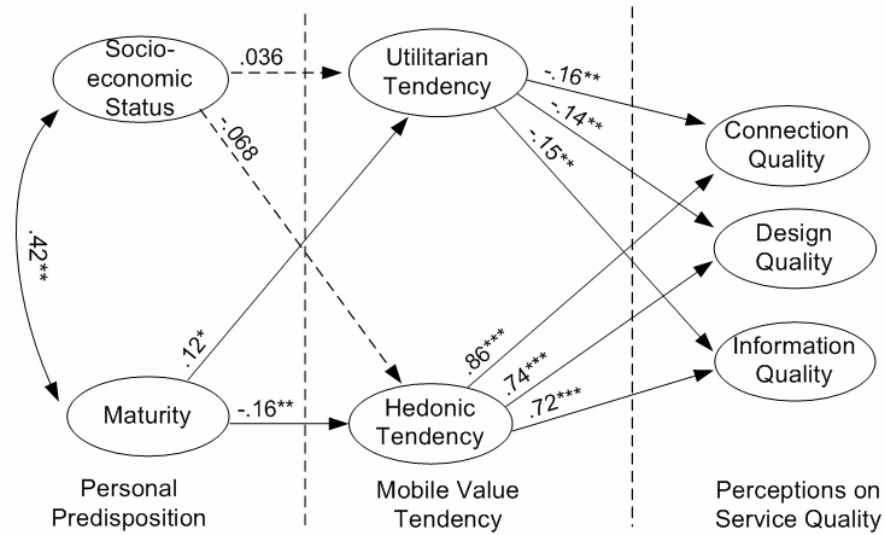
Socio-economic Status

.036

-.068

Utilitarian Tendency

-.16**

-.14**

-.15**

Connection Quality

Design Quality

Information Quality

.42**

.12*

.86***

.74***

.72***

Maturity

-.16**

Hedonic Tendency

Personal Predisposition

Mobile Value Tendency

Perceptions on Service Quality